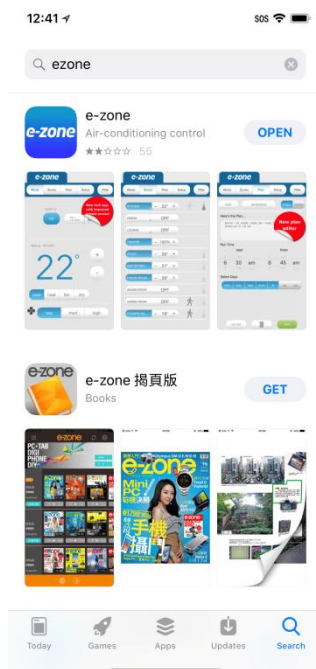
12:41

SOS

ezone

e-zone

e-zone

Air-conditioning control

55

OPEN

e-zone

New look app with improved user interface

22°

New plan editor

e-zone

e-zone 揭頁版

Books

GET

e-zone

PC-TAB DIGI PHONE DIY

e-zone

Mini PC

手機

Today

Games

Apps

Updates

Search